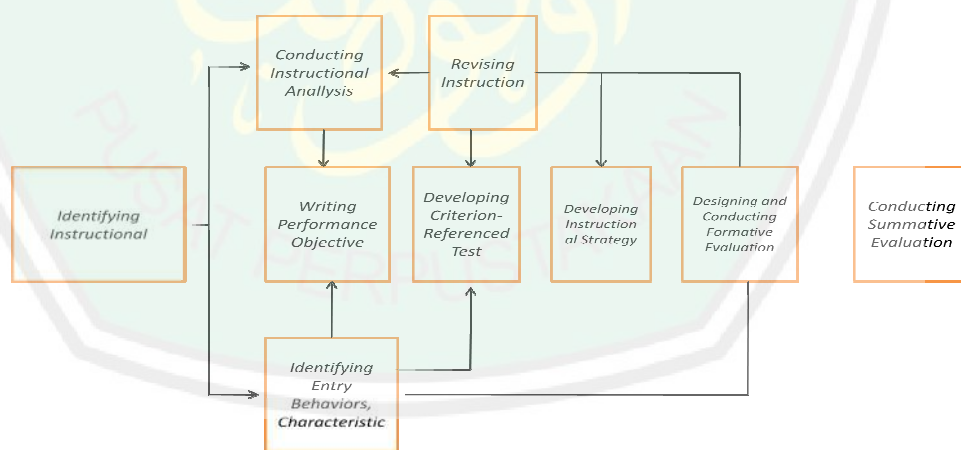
Conducting Instructional Anallysis

Revising Instruction

Identifying Instructional

Writing Performance Objective

Developing Criterion-Referenced Test

Developing Instruction al Strategy

Designing and Conducting Formative Evaluation

Conducting Summative Evaluation

Identifying Entry Behaviors, Characteristic